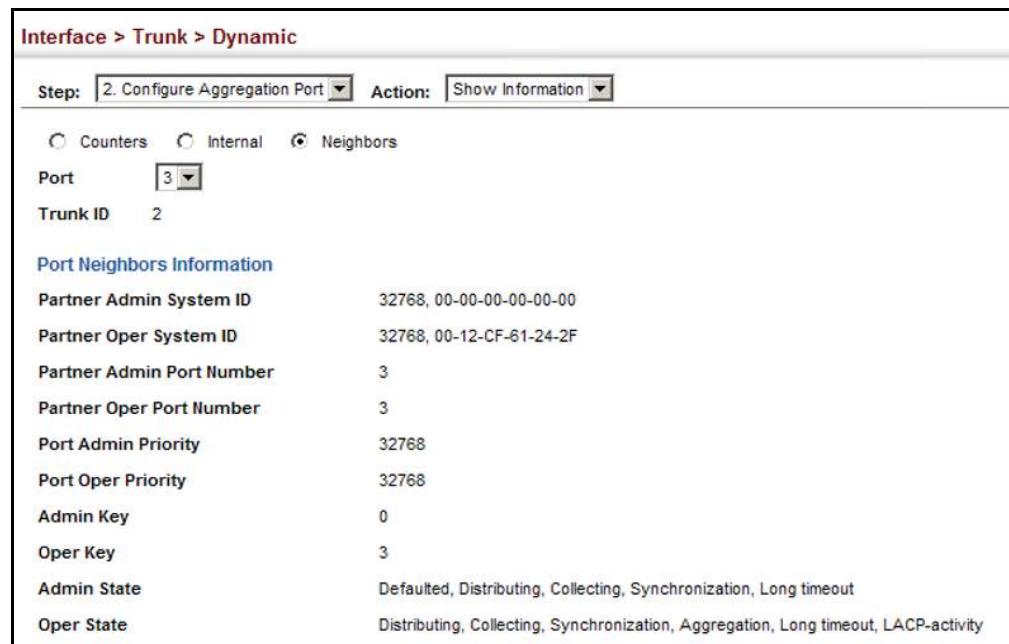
Interface > Trunk > Dynamic

Step: 2. Configure Aggregation Port Action: Show Information

Counters Internal Neighbors

Port 3

Trunk ID 2

Port Neighbors Information

| | |
|---|---|
| Partner Admin System ID | 32768, 00-00-00-00-00-00 |
| Partner Oper System ID | 32768, 00-12-CF-61-24-2F |
| Partner Admin Port Number | 3 |
| Partner Oper Port Number | 3 |
| Port Admin Priority | 32768 |
| Port Oper Priority | 32768 |
| Admin Key | 0 |
| Oper Key | 3 |
| Admin State | Defaulted, Distributing, Collecting, Synchronization, Long timeout |
| Oper State | Distributing, Collecting, Synchronization, Aggregation, Long timeout, LACP-activity |